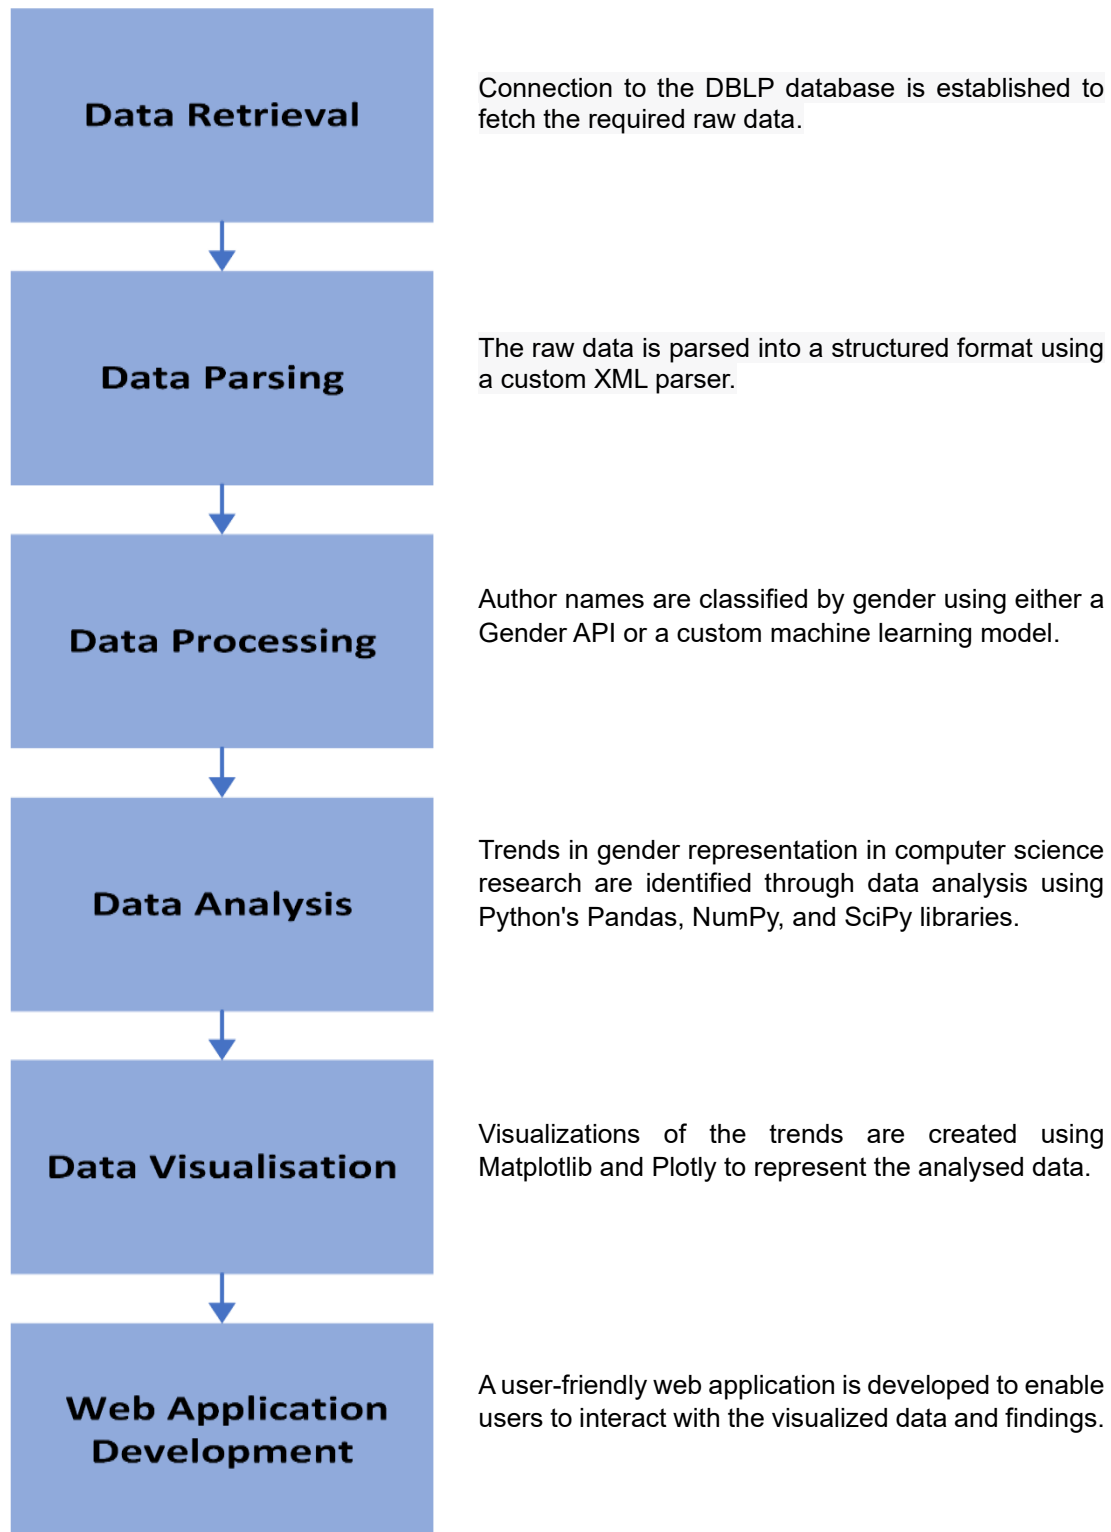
Data Retrieval

Connection to the DBLP database is established to fetch the required raw data.

Data Parsing

The raw data is parsed into a structured format using a custom XML parser.

Data Processing

Author names are classified by gender using either a Gender API or a custom machine learning model.

Data Analysis

Trends in gender representation in computer science research are identified through data analysis using Python's Pandas, NumPy, and SciPy libraries.

Data Visualisation

Visualizations of the trends are created using Matplotlib and Plotly to represent the analysed data.

Web Application Development

A user-friendly web application is developed to enable users to interact with the visualized data and findings.